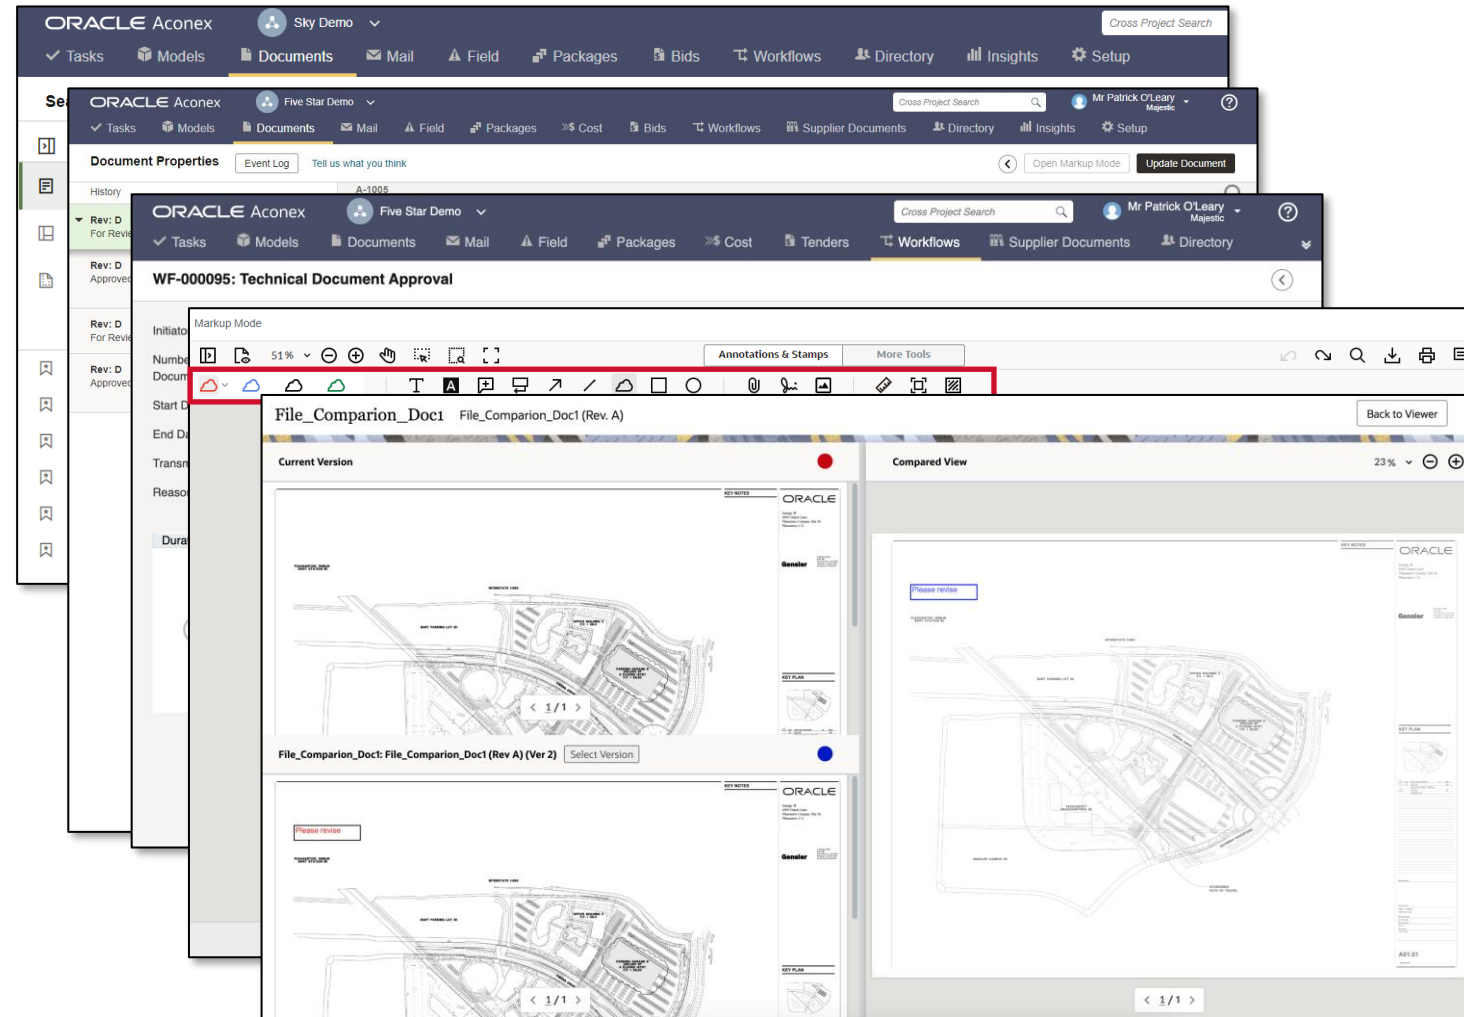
ORACLE Aconex Sky Demo
Cross Project Search
Tasks Models Documents Mail Field Packages Bids Workflows Directory Insights Setup

Se

ORACLE Aconex Five Star Demo
Cross Project Search
Mr Patrick O'Leary Majestic
Tasks Models Documents Mail Field Packages Cost Bids Workflows Supplier Documents Directory Insights Setup

Document Properties Event Log Tell us what you think
Open Markup Mode Update Document

History
A-1005
Rev: D For Revie
Rev: D Approve
Rev: D For Revie
Rev: D Approve

ORACLE Aconex Five Star Demo
Cross Project Search
Mr Patrick O'Leary Majestic
Tasks Models Documents Mail Field Packages Cost Tenders Workflows Supplier Documents Directory

WF-000095: Technical Document Approval

Initiato
Numbe
Docum
Start D
End Da
Transm
Reaso
Dura

Markup Mode
51 %
Annotations & Stamps More Tools

File_Comparion_Doc1 File_Comparion_Doc1 (Rev. A)
Back to Viewer

Current Version
Compared View
23 %

ORACLE
Gensler
KEY NOTES
KEY PLAN
1 / 1

File_Comparion_Doc1: File_Comparion_Doc1 (Rev A) (Ver 2) Select Version

ORACLE
Please revise
Gensler
KEY NOTES
KEY PLAN
1 / 1

ORACLE
Please revise
Gensler
KEY NOTES
KEY PLAN
A01.01
1 / 1